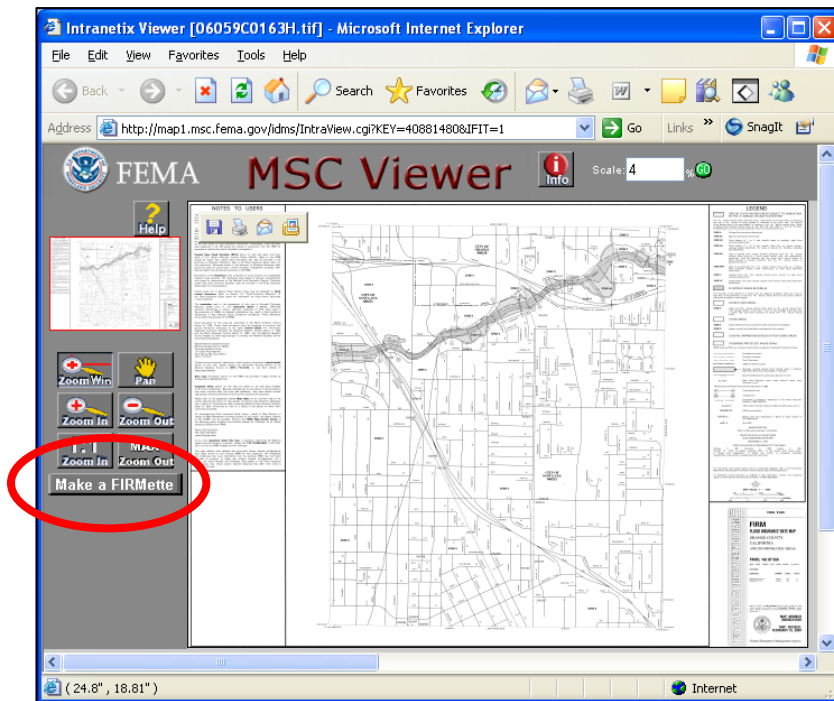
Intranetix Viewer [06059C0163H.tif] - Microsoft Internet Explorer

File Edit View Favorites Tools Help

Back Search Favorites

Address http://map1.msc.fema.gov/idms/IntraView.cgi?KEY=40881480&IFIT=1 Go Links SnagIt

FEMA MSC Viewer Info Scale: 4 % GO

Help

Zoom Win Pan

Zoom In Zoom Out

1:1 Zoom In MAX Zoom Out

Make a FIRMette

NOTES TO USERS

LEGEND

FIRM

( 24.8" , 18.81" ) Internet